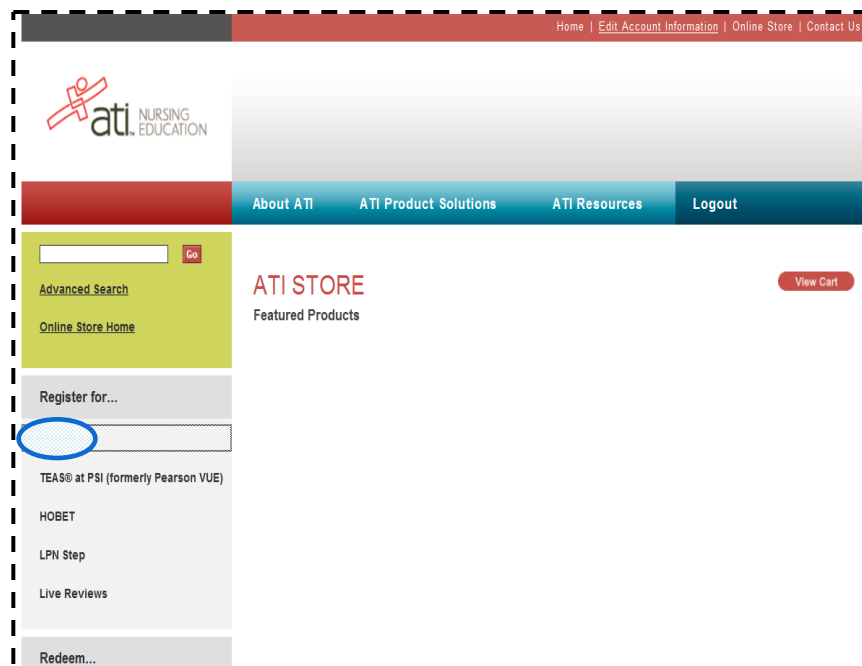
Home | Edit Account Information | Online Store | Contact Us

ati NURSING EDUCATION

About ATI
ATI Product Solutions
ATI Resources
Logout

Go

Advanced Search

Online Store Home

ATI STORE

View Cart

Featured Products

Register for...

TEAS® at PSI (formerly Pearson VUE)

HOBET

LPN Step

Live Reviews

Redeem...